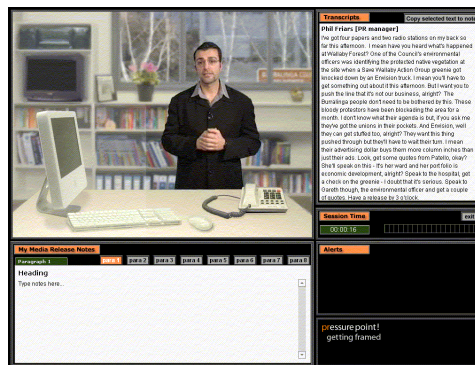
Transcripts

Copy selected text to note

Phil Friars (PR manager)

I've got four papers and two radio stations on my back so far this afternoon. I mean have you heard what's happened at Wallaby Forest? One of the Council's environmental officers was identifying the protected native vegetation at the site when a Save Wallaby Action Group greenie got knocked down by an Envision truck. I mean you'll have to get something out about it this afternoon. But I want you to push the line that it's not our business, alright? The Burralinga people don't need to be bothered by this. These bloody protestors have been blockading the area for a month. I don't know what their agenda is but, if you ask me they've got the unions in their pockets. And Envision, well they can get stuffed too, alright? They want this thing pushed through but they'll have to wait their turn. I mean their advertising dollar buys them more column inches than just their ads. Look, get some quotes from Patello, okay? She'll speak on this - it's her ward and her port folio is economic development, alright? Speak to the hospital, get a check on the greenie - I doubt that it's serious. Speak to Gareth though, the environmental officer and get a couple of quotes. Have a release by 3 o'clock.

Session Time

00:00:16

exit

Alerts

My Media Release Notes

Paragraph 1

para 1 para 2 para 3 para 4 para 5 para 6 para 7 para 8

Heading

Type notes here..

pressure point!
getting framed